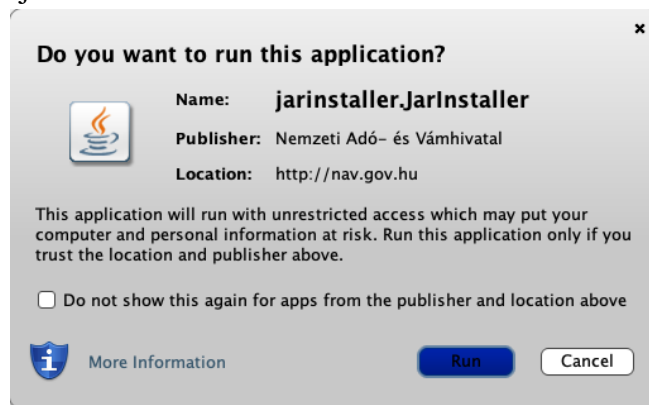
×

Do you want to run this application?

Name: jarinstaller.JarInstaller

Publisher: Nemzeti Adó- és Vámhivatal

Location: http://nav.gov.hu

This application will run with unrestricted access which may put your computer and personal information at risk. Run this application only if you trust the location and publisher above.

Do not show this again for apps from the publisher and location above

More Information

Run

Cancel